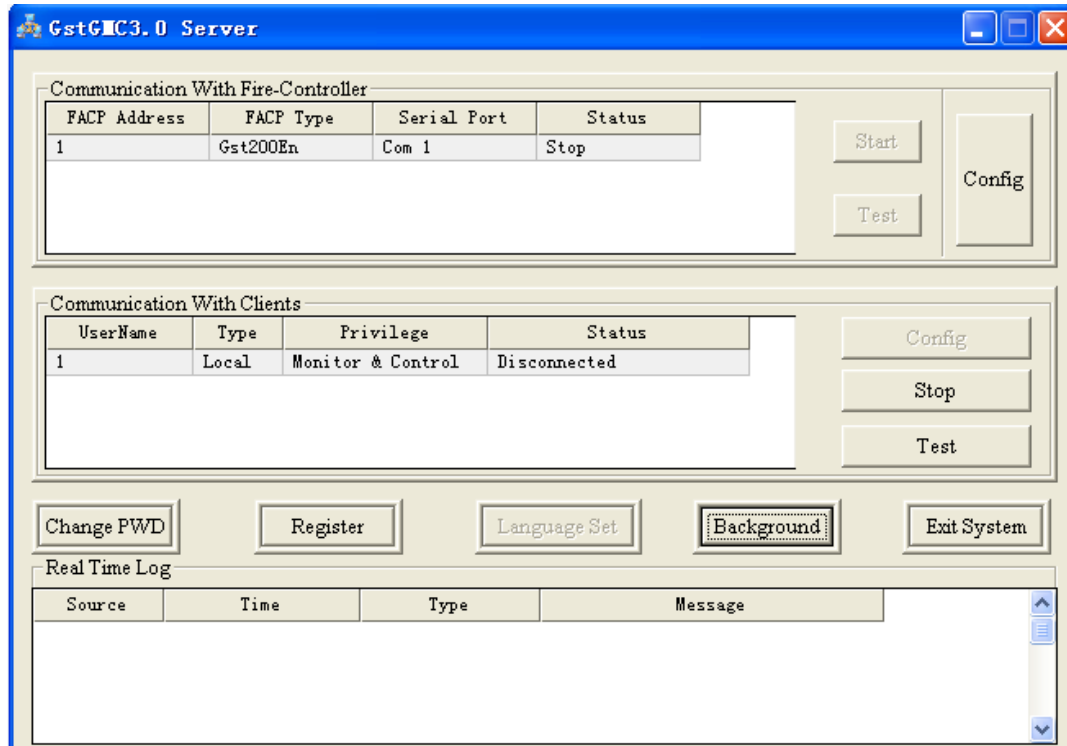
GstG■C3.0 Server

Communication With Fire-Controller

| FACP Address | FACP Type | Serial Port | Status |
|---|---|---|---|
| 1 | Gst200En | Com 1 | Stop |

Start

Test

Config

Communication With Clients

| UserName | Type | Privilege | Status |
|---|---|---|---|
| 1 | Local | Monitor & Control | Disconnected |

Config

Stop

Test

Change PWD

Register

Language Set

Background

Exit System

Real Time Log

| Source | Time | Type | Message |
|---|---|---|---|